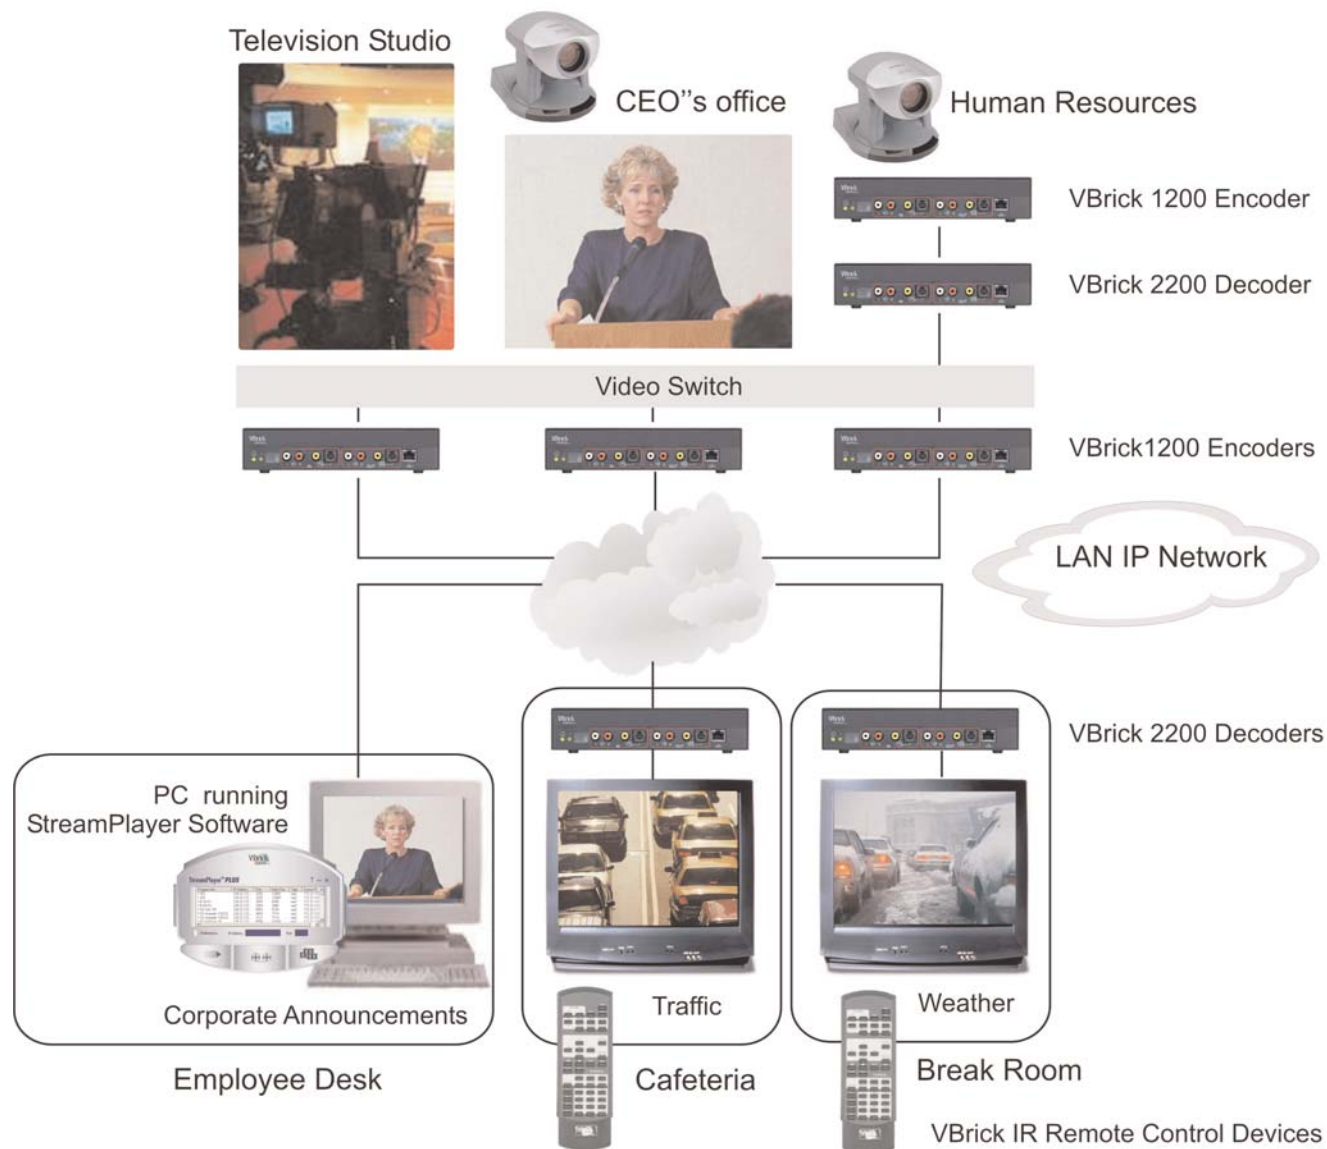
Television Studio

CEO''s office

Human Resources

VBrick 1200 Encoder

VBrick 2200 Decoder

Video Switch

VBrick1200 Encoders

LAN IP Network

VBrick 2200 Decoders

PC running StreamPlayer Software

StreamPlayer PLUS

Corporate Announcements

Traffic

Weather

Employee Desk

Cafeteria

Break Room

VBrick IR Remote Control Devices